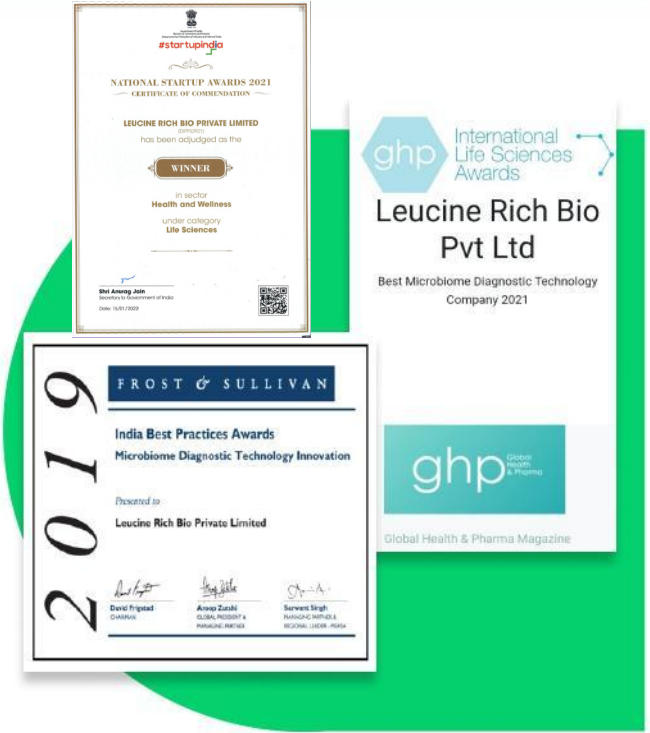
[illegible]
#startupindia

NATIONAL STARTUP AWARDS 2021
CERTIFICATE OF COMMENDATION

LEUCINE RICH BIO PRIVATE LIMITED
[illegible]
has been adjudged as the

WINNER

in sector
Health and Wellness

under category
Life Sciences

Shri Anurag Jain
Secretary to Government of India

Date: 15/01/2022

ghp International Life Sciences Awards

Leucine Rich Bio Pvt Ltd

Best Microbiome Diagnostic Technology Company 2021

ghp Global Health & Pharma

Global Health & Pharma Magazine

2019

FROST & SULLIVAN

India Best Practices Awards
Microbiome Diagnostic Technology Innovation

Presented to

Leucine Rich Bio Private Limited

David Frigstad
CHAIRMAN

Aroop Zutshi
GLOBAL PRESIDENT & MANAGING PARTNER

Sarwant Singh
MANAGING PARTNER & REGIONAL LEADER - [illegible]